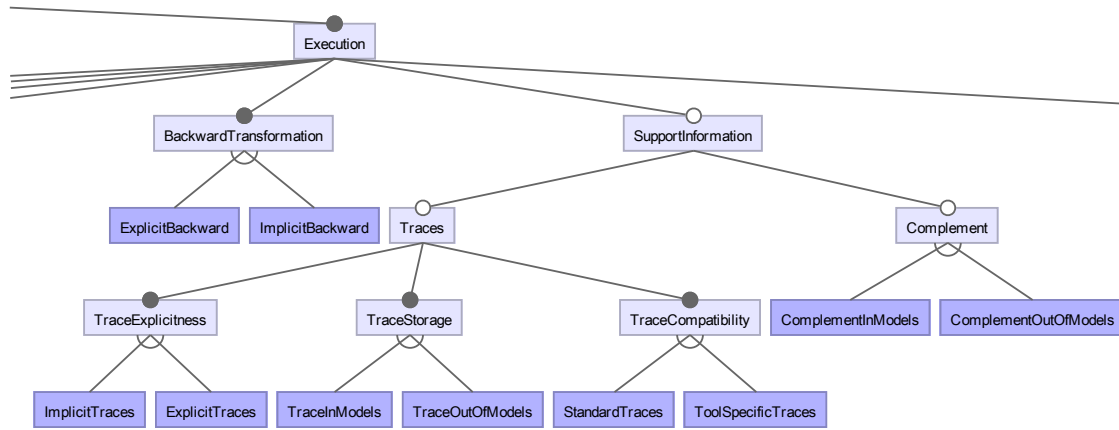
Execution

BackwardTransformation

SupportInformation

ExplicitBackward

ImplicitBackward

Traces

Complement

TraceExplicitness

TraceStorage

TraceCompatibility

ComplementInModels

ComplementOutOfModels

ImplicitTraces

ExplicitTraces

TraceInModels

TraceOutOfModels

StandardTraces

ToolSpecificTraces